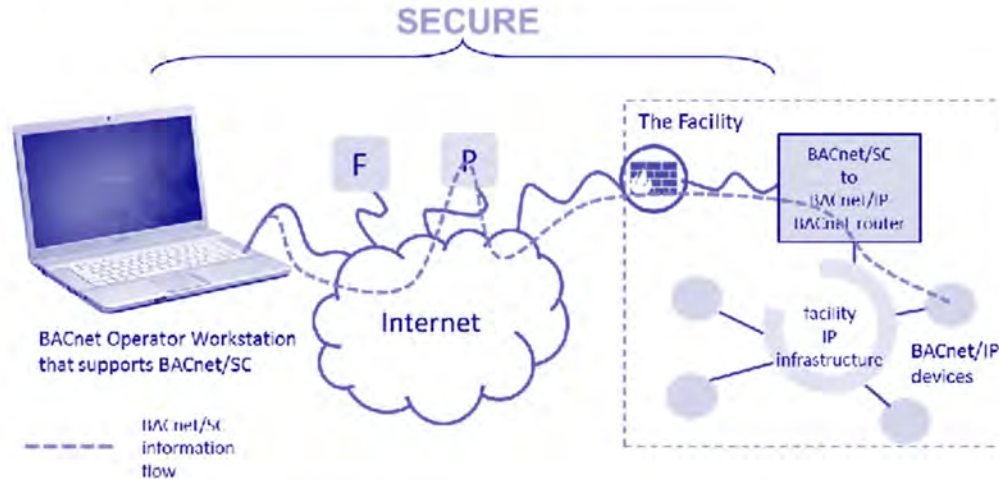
SECURE

The Facility

F

P

BACnet/SC to BACnet/IP BACnet router

Internet

facility IP infrastructure

BACnet/IP devices

BACnet Operator Workstation that supports BACnet/SC

BACnet/SC information flow